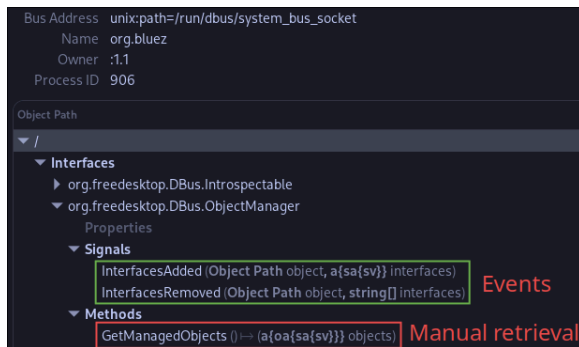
Bus Address unix:path=/run/dbus/system_bus_socket
Name org.bluez
Owner :1.1
Process ID 906

Object Path

/

Interfaces

org.freedesktop.DBus.Introspectable

org.freedesktop.DBus.ObjectManager

Properties

Signals

InterfacesAdded (Object Path object, a{sa{sv}} interfaces)

InterfacesRemoved (Object Path object, string[] interfaces)

Events

Methods

GetManagedObjects () ↦ (a{oa{sa{sv}}} objects)

Manual retrieval